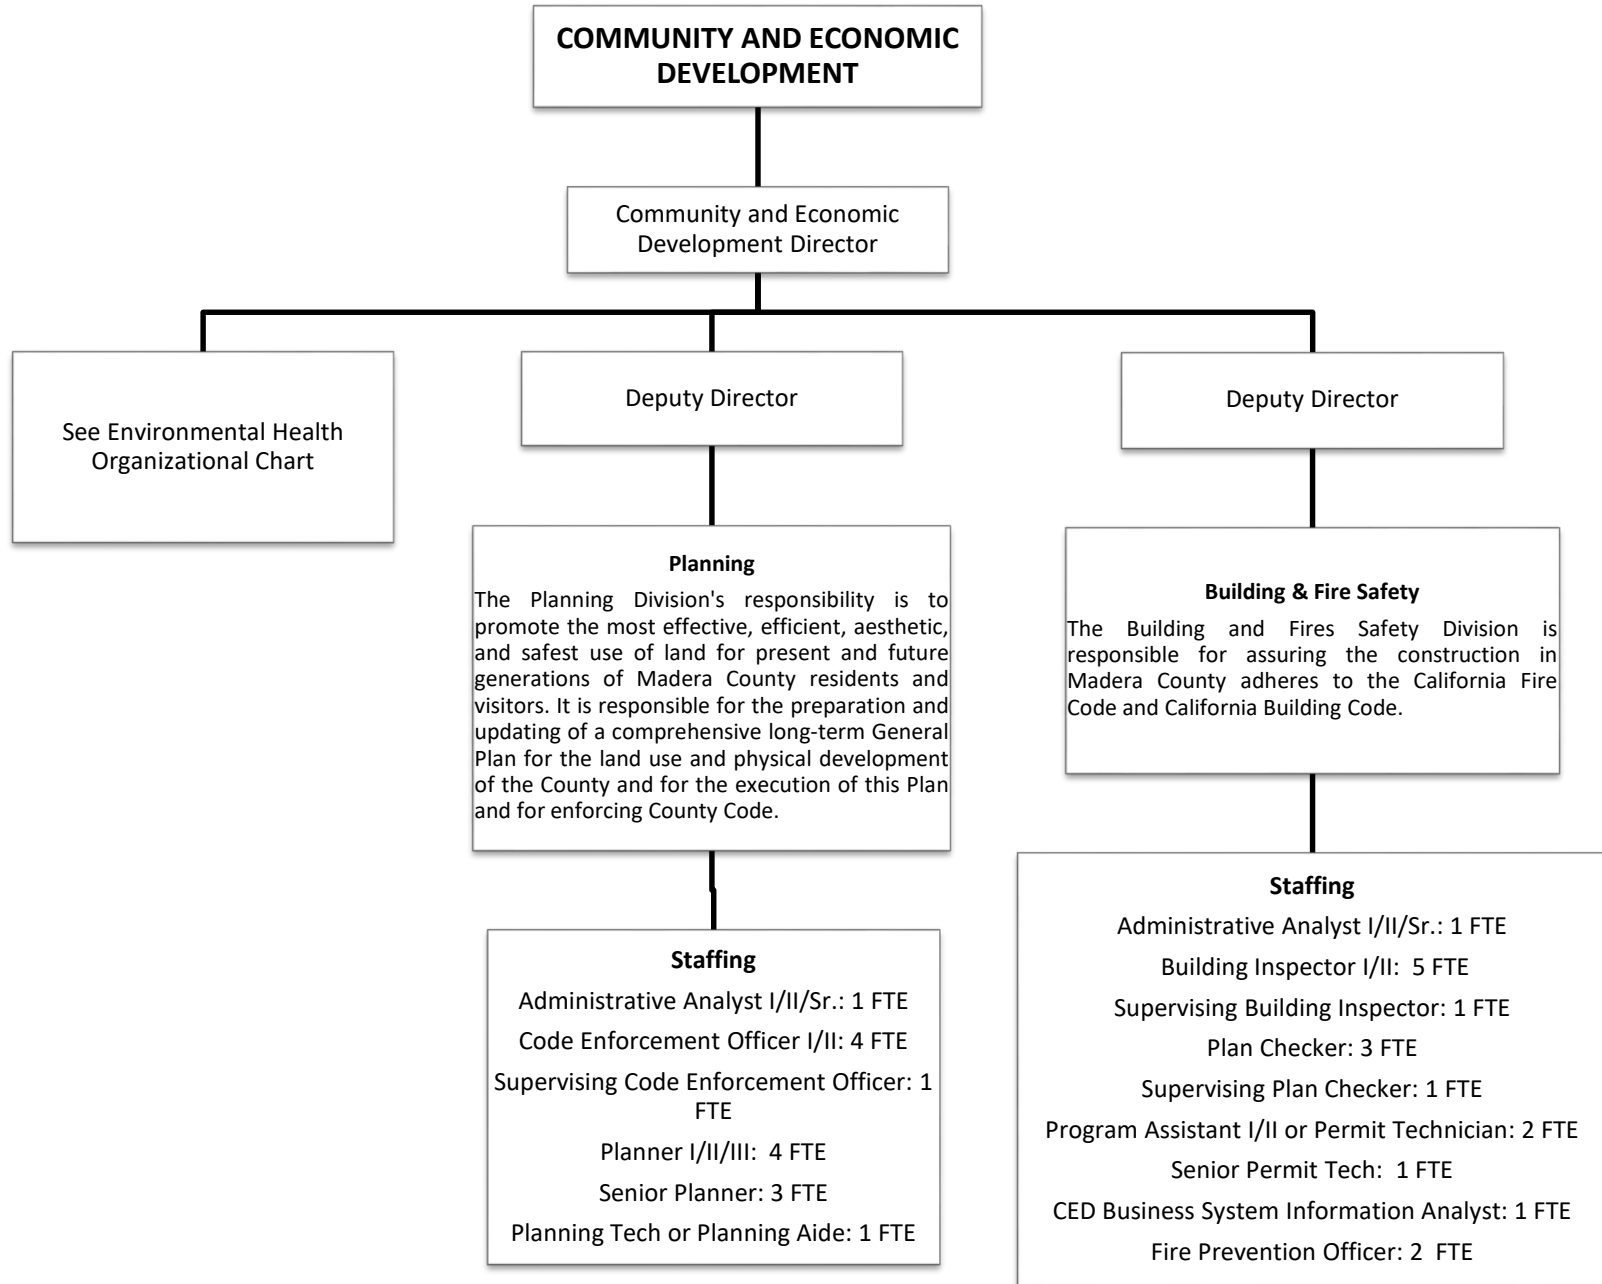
COMMUNITY AND ECONOMIC DEVELOPMENT

Community and Economic Development Director

See Environmental Health Organizational Chart

Deputy Director

Planning

The Planning Division's responsibility is to promote the most effective, efficient, aesthetic, and safest use of land for present and future generations of Madera County residents and visitors. It is responsible for the preparation and updating of a comprehensive long-term General Plan for the land use and physical development of the County and for the execution of this Plan and for enforcing County Code.

Staffing

Administrative Analyst I/II/Sr.: 1 FTE

Code Enforcement Officer I/II: 4 FTE

Supervising Code Enforcement Officer: 1 FTE

Planner I/II/III: 4 FTE

Senior Planner: 3 FTE

Planning Tech or Planning Aide: 1 FTE

Deputy Director

Building & Fire Safety

The Building and Fires Safety Division is responsible for assuring the construction in Madera County adheres to the California Fire Code and California Building Code.

Staffing

Administrative Analyst I/II/Sr.: 1 FTE

Building Inspector I/II: 5 FTE

Supervising Building Inspector: 1 FTE

Plan Checker: 3 FTE

Supervising Plan Checker: 1 FTE

Program Assistant I/II or Permit Technician: 2 FTE

Senior Permit Tech: 1 FTE

CED Business System Information Analyst: 1 FTE

Fire Prevention Officer: 2 FTE